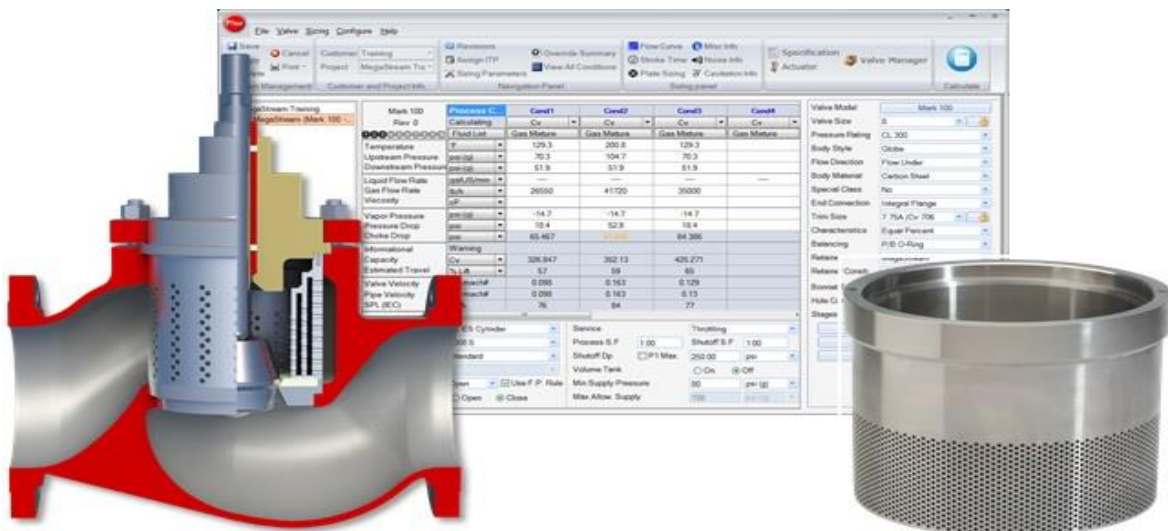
File Valve Sizing Configure Help

Save Cancel Print Customer Training Project MegaStream Tra Customer and Project Info Revisions Assign ITP Sizing Parameters Override Summary View All Conditions Navigation Panel Flow Curve Misc Info Stroke Time Noise Info Plate Sizing Cavitation Info Sizing panel Specification Actuator Valve Manager Calculate

gaStream Training
MegaStream (Mark 100 ...

| Mark 100 Rev 0 | Process C... | Cond1 | Cond2 | Cond3 | Cond4 |
|---|---|---|---|---|---|
| | Calculating | Cv | Cv | Cv | Cv |
| | Fluid List | Gas Mixture | Gas Mixture | Gas Mixture | Gas Mixture |
| Temperature | °F | 129.3 | 200.8 | 129.3 | |
| Upstream Pressure | psi (g) | 70.3 | 104.7 | 70.3 | |
| Downstream Pressure | psi (g) | 51.9 | 51.9 | 51.9 | |
| Liquid Flow Rate | gal(US)/min | — | — | — | — |
| Gas Flow Rate | lb/h | 26550 | 41720 | 35000 | |
| Viscosity | cP | | | | |
| Vapor Pressure | psi (g) | -14.7 | -14.7 | -14.7 | |
| Pressure Drop | psi | 18.4 | 52.8 | 18.4 | |
| Choke Drop | psi | 65.467 | | 64.366 | |
| Informational | Warning | | | | |
| Capacity | Cv | 326.847 | 392.13 | 426.271 | |
| Estimated Travel | % Lift | 57 | 59 | 65 | |
| Valve Velocity | mach# | 0.098 | 0.163 | 0.129 | |
| Pipe Velocity | mach# | 0.098 | 0.163 | 0.13 | |
| SPL (IEC) | | 76 | 84 | 77 | |

ES Cylinder
Standard
Open Use F.P. Rule
Open Close

Service Throttling
Process S.F 1.00 Shutoff S.F 1.00
Shutoff Dp P1 Max 250.00 psi
Volume Tank On Off
Min Supply Pressure 80 psi (g)
Max Allow. Supply

| Valve Model | Mark 100 |
|---|---|
| Valve Size | 8 |
| Pressure Rating | CL 300 |
| Body Style | Globe |
| Flow Direction | Flow Under |
| Body Material | Carbon Steel |
| Special Class | No |
| End Connection | Integral Flange |
| Trim Size | 7.75A /Cv 706 |
| Characteristics | Equal Percent |
| Balancing | P/B O-Ring |
| Retaine | |
| Retaine Constr | |
| Bonnet | |
| Hole C | |
| Stages | |